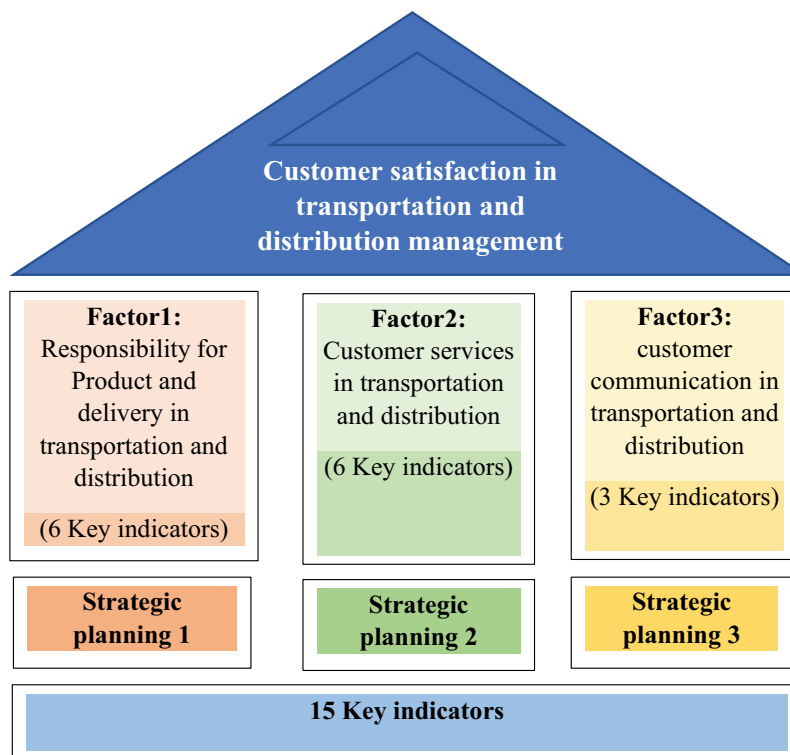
Customer satisfaction in transportation and distribution management

Factor1:
Responsibility for Product and delivery in transportation and distribution

(6 Key indicators)

Factor2:
Customer services in transportation and distribution

(6 Key indicators)

Factor3:
customer communication in transportation and distribution

(3 Key indicators)

Strategic planning 1

Strategic planning 2

Strategic planning 3

15 Key indicators